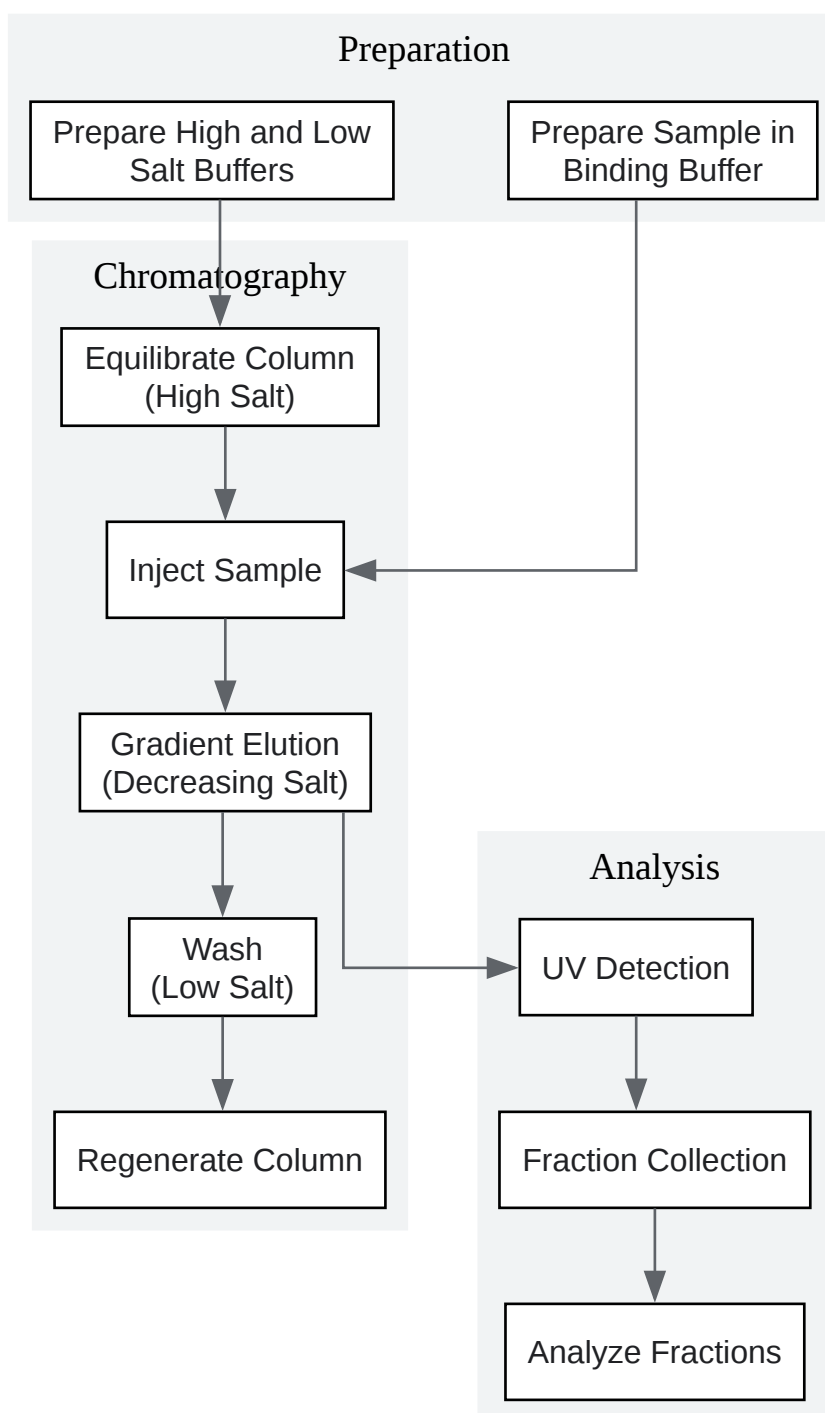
Preparation

Prepare High and Low Salt Buffers

Prepare Sample in Binding Buffer

Chromatography

Equilibrate Column (High Salt)

Inject Sample

Gradient Elution (Decreasing Salt)

Wash (Low Salt)

Regenerate Column

Analysis

UV Detection

Fraction Collection

Analyze Fractions